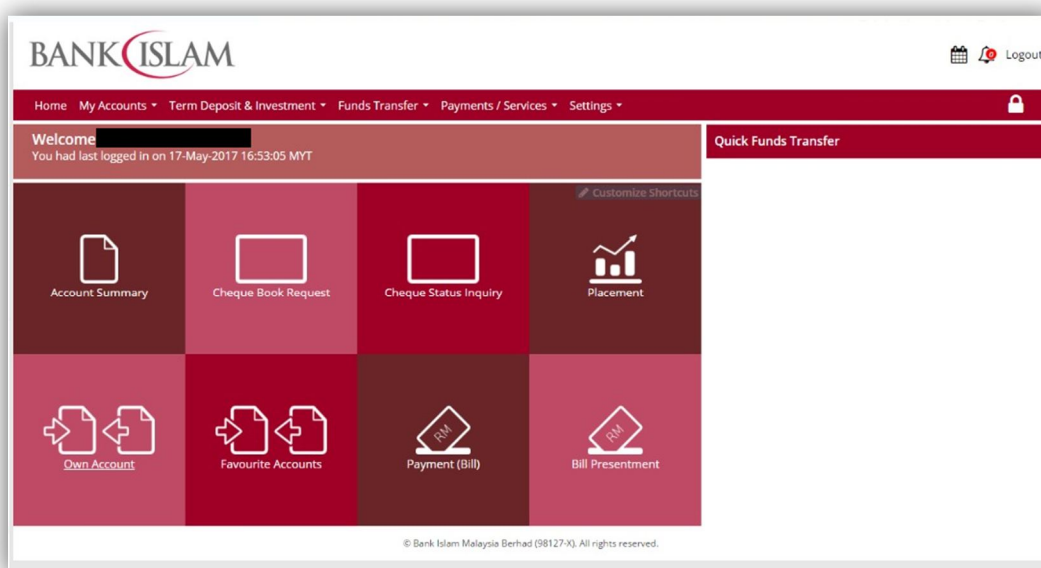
BANK ISLAM

0 Logout

Home My Accounts ▾ Term Deposit & Investment ▾ Funds Transfer ▾ Payments / Services ▾ Settings ▾

Welcome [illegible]
You had last logged in on 17-May-2017 16:53:05 MYT

Quick Funds Transfer

Customize Shortcuts

Account Summary

Cheque Book Request

Cheque Status Inquiry

Placement

Own Account

Favourite Accounts

RM
Payment (Bill)

RM
Bill Presentment

© Bank Islam Malaysia Berhad (98127-X). All rights reserved.